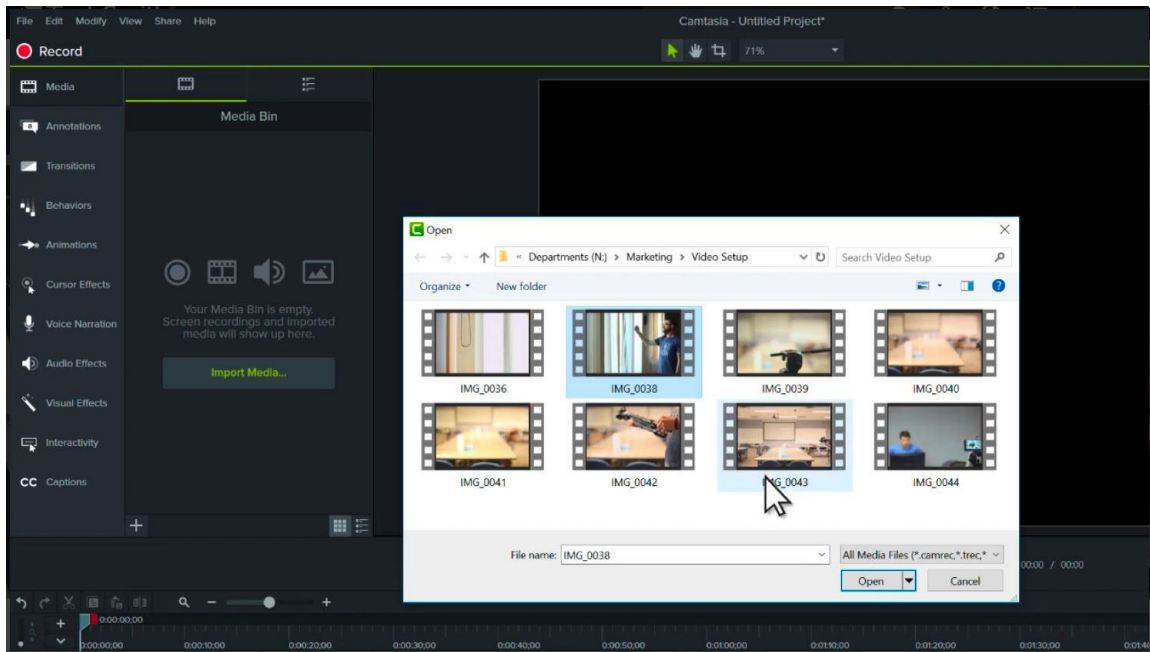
File Edit Modify View Share Help

Camtasia - Untitled Project*

Record

71%

Media

Annotations

Transitions

Behaviors

Animations

Cursor Effects

Voice Narration

Audio Effects

Visual Effects

Interactivity

CC Captions

Media Bin

Your Media Bin is empty. Screen recordings and imported media will show up here.

Import Media...

Open

« Departments (N:) › Marketing › Video Setup

Search Video Setup

Organize ▾

New folder

IMG_0036

IMG_0038

IMG_0039

IMG_0040

IMG_0041

IMG_0042

IMG_0043

IMG_0044

File name: IMG_0038

All Media Files (*.camrec,*.trec,*

Open

Cancel

00:00 / 00:00

0:00:00;00

0:00:00;00

0:00:10;00

0:00:20;00

0:00:30;00

0:00:40;00

0:00:50;00

0:01:00;00

0:01:10;00

0:01:20;00

0:01:30;00

0:01:4